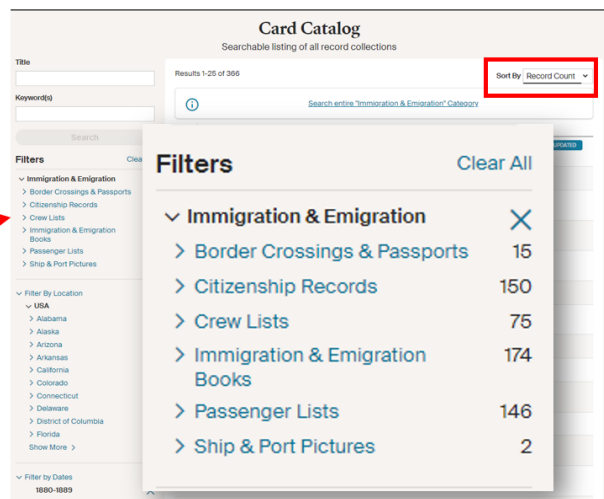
Card Catalog
Searchable listing of all record collections

Title

Keyword(s)

Search

Filters Clea

Immigration & Emigration
Border Crossings & Passports
Citizenship Records
Crew Lists
Immigration & Emigration Books
Passenger Lists
Ship & Port Pictures

Filter By Location
USA
Alabama
Alaska
Arizona
Arkansas
California
Colorado
Connecticut
Delaware
District of Columbia
Florida
Show More

Filter by Dates
1880-1889

Results 1-25 of 366

Sort By Record Count

Search entire "Immigration & Emigration" Category

UPDATED

Filters Clear All

Immigration & Emigration

| Border Crossings & Passports | 15 |
|---|---|
| Citizenship Records | 150 |
| Crew Lists | 75 |
| Immigration & Emigration Books | 174 |
| Passenger Lists | 146 |
| Ship & Port Pictures | 2 |